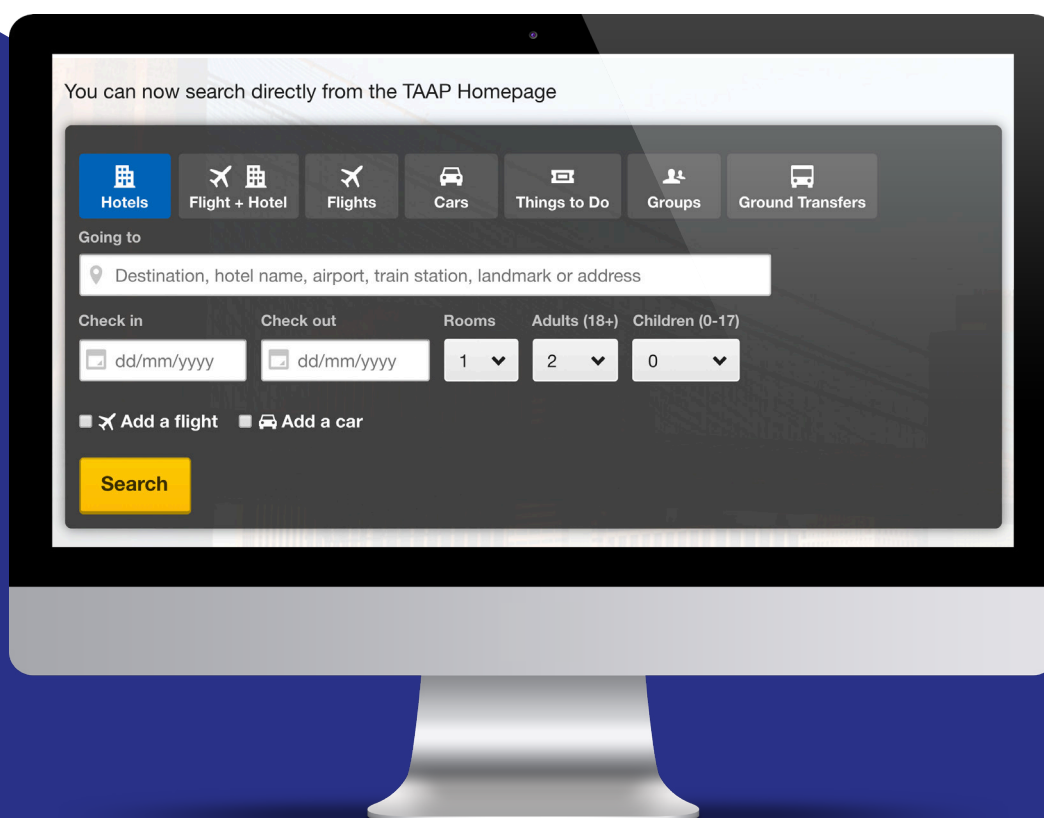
You can now search directly from the TAAP Homepage

Hotels
Flight + Hotel
Flights
Cars
Things to Do
Groups
Ground Transfers

Going to

Destination, hotel name, airport, train station, landmark or address

Check in
Check out
Rooms
Adults (18+)
Children (0-17)

dd/mm/yyyy
dd/mm/yyyy
1
2
0

Add a flight
Add a car

Search